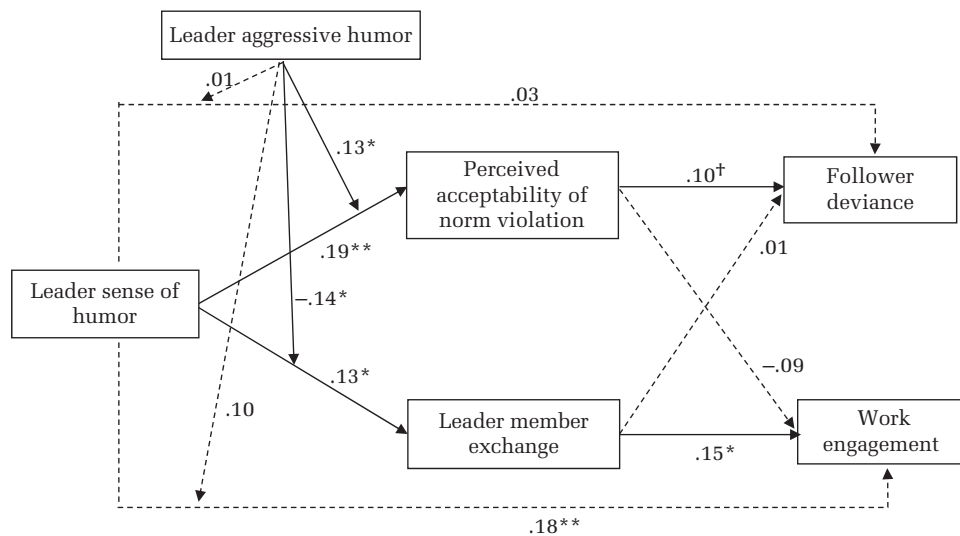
Leader aggressive humor

.01

.03

.13*

Perceived acceptability of norm violation

.10†

Follower deviance

.19**

.01

Leader sense of humor

−.14*

.13*

−.09

.10

Leader member exchange

Work engagement

.15*

.18**